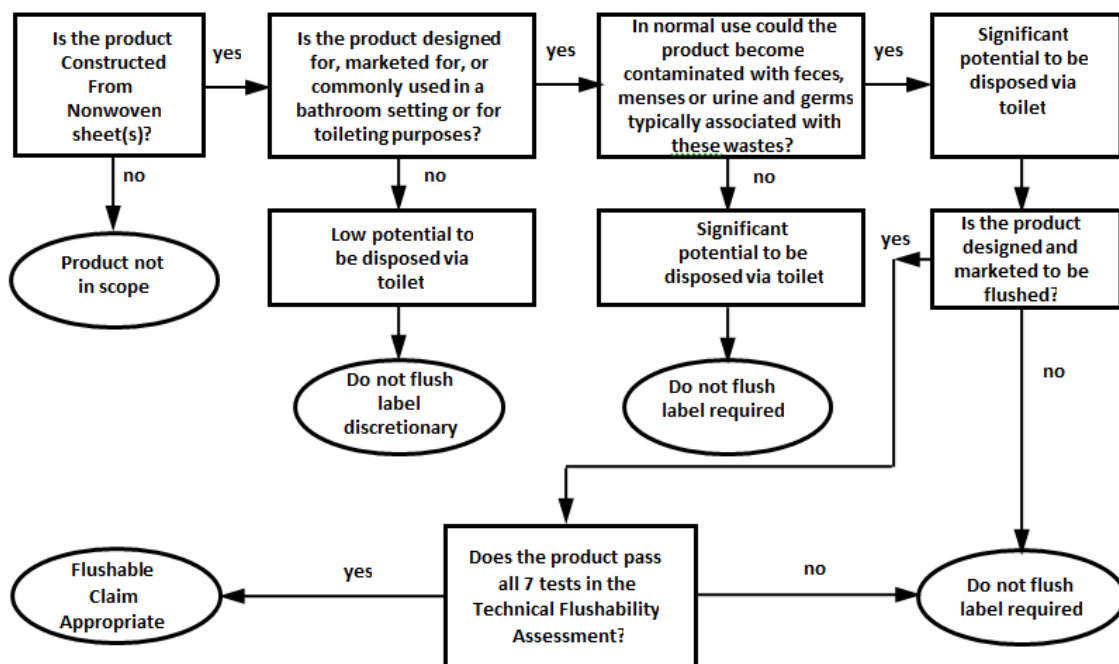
Is the product Constructed From Nonwoven sheet(s)?

yes

Is the product designed for, marketed for, or commonly used in a bathroom setting or for toileting purposes?

yes

In normal use could the product become contaminated with feces, menses or urine and germs typically associated with these wastes?

yes

Significant potential to be disposed via toilet

no

Product not in scope

no

Low potential to be disposed via toilet

Do not flush label discretionary

no

Significant potential to be disposed via toilet

Do not flush label required

yes

Is the product designed and marketed to be flushed?

no

Flushable Claim Appropriate

yes

Does the product pass all 7 tests in the Technical Flushability Assessment?

no

Do not flush label required